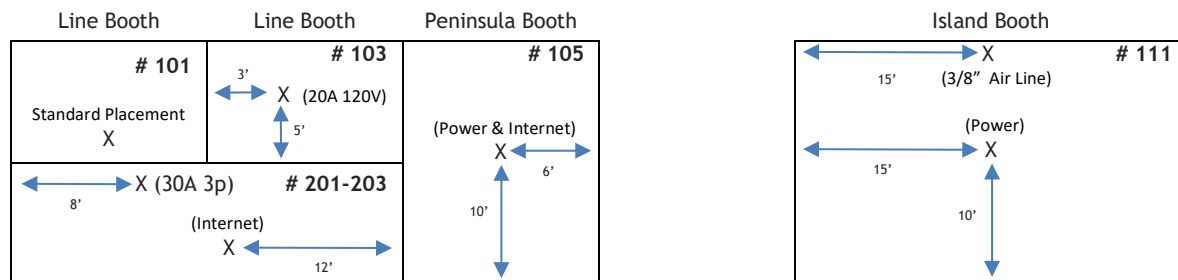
Line Booth

Line Booth

Peninsula Booth

Island Booth

# 101

Standard Placement
X

# 103

3'

X (20A 120V)

5'

# 105

(Power & Internet)
X

6'

10'

X (30A 3p)

8'

# 201-203

(Internet)
X

12'

X

# 111

15'

(3/8" Air Line)

(Power)
X

15'

10'